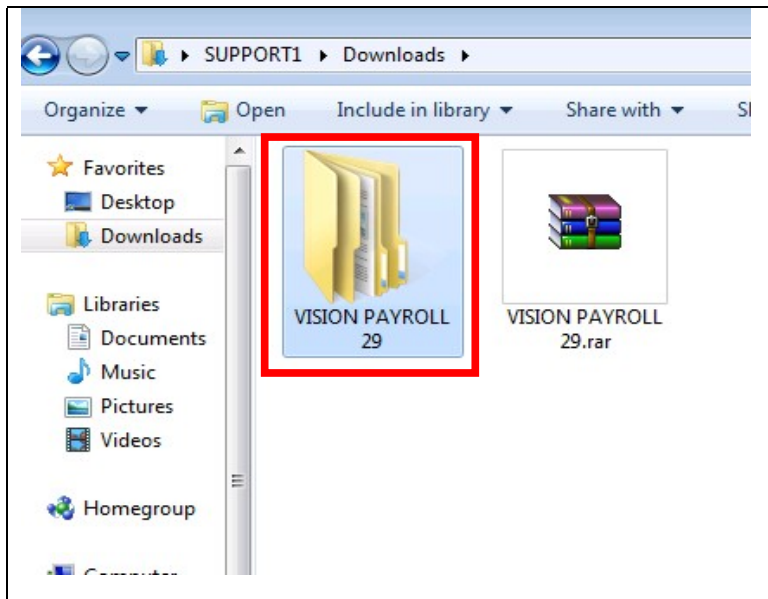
SUPPORT1 ▸ Downloads ▸

Organize ▾ Open Include in library ▾ Share with ▾ S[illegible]

Favorites
Desktop
Downloads

Libraries
Documents
Music
Pictures
Videos

Homegroup

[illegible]

VISION PAYROLL 29

VISION PAYROLL 29.rar